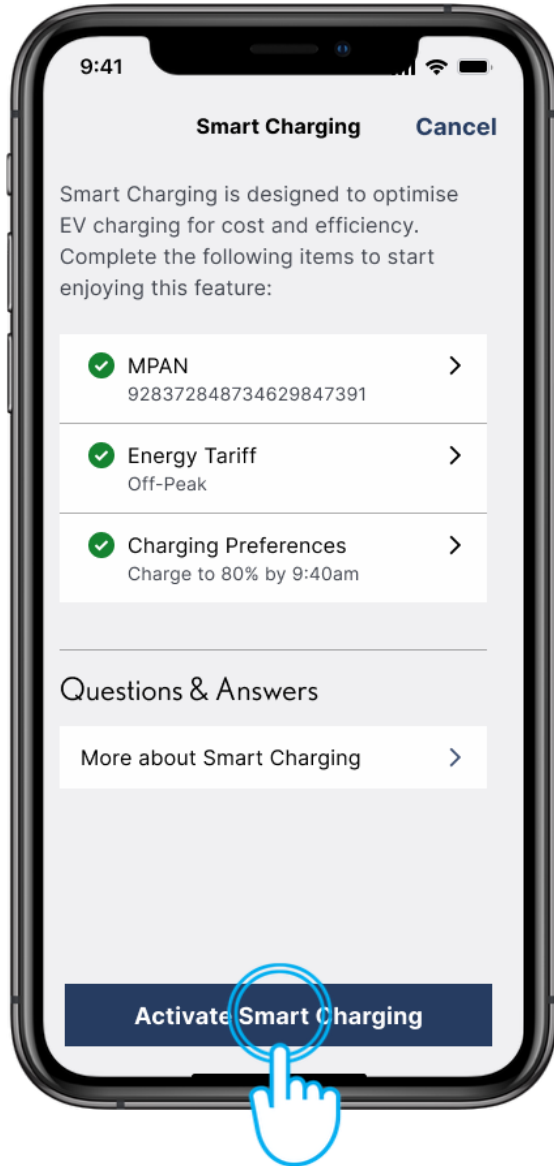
9:41

Smart Charging
Cancel

Smart Charging is designed to optimise EV charging for cost and efficiency. Complete the following items to start enjoying this feature:

MPAN
9283728487346298473​91

Energy Tariff
Off-Peak

Charging Preferences
Charge to 80% by 9:40am

Questions & Answers

More about Smart Charging

Activate Smart Charging